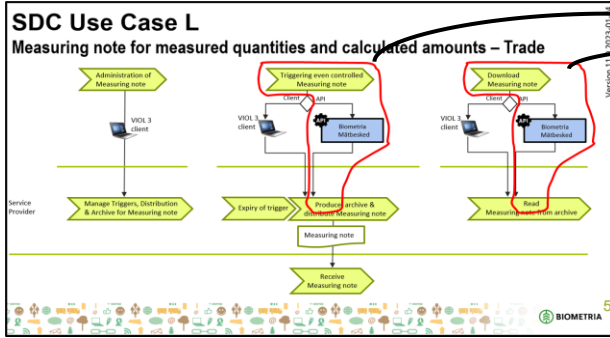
SDC Use Case L

Measuring note for measured quantities and calculated amounts – Trade

Administration of Measuring note

VIOL 3 client

Triggering even controlled Measuring note

Client

API

VIOL 3 client

API

Biometria Mätbesked

Download Measuring note

Client

API

VIOL 3 client

API

Biometria Mätbesked

Version 11, 2023-01

Service Provider

Manage Triggers, Distribution & Archive for Measuring note

Expiry of trigger

Produce, archive & distribute Measuring note

Read Measuring note from archive

Measuring note

Receive Measuring note

BIOMETRIA

5